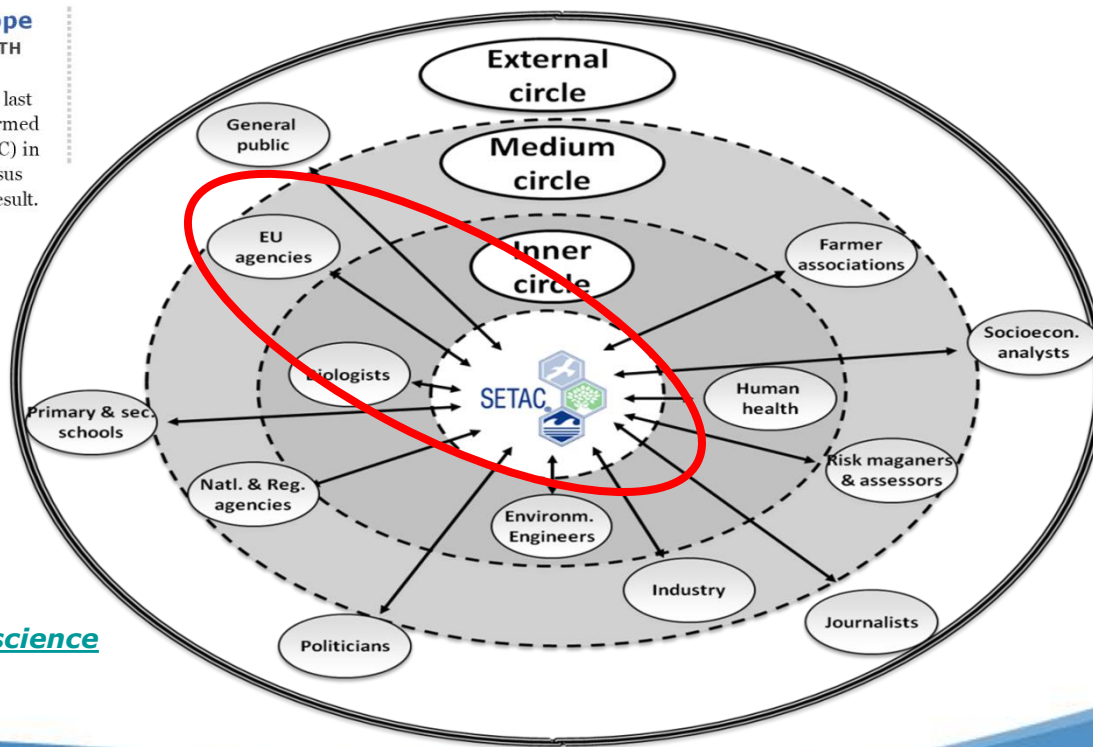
ope
TH

last
rmed
C) in
sus
esult.

science

External circle

Medium circle

Inner circle

General public

EU agencies

Farmer associations

Socioecon. analysts

Biologists

SETAC

Human health

Primary & sec. schools

Risk maganers & assessors

Natl. & Reg. agencies

Environm. Engineers

Industry

Journalists

Politicians